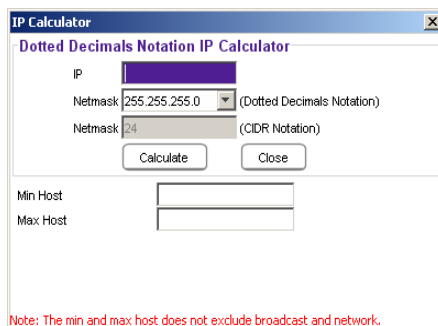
IP Calculator

Dotted Decimals Notation IP Calculator

IP

Netmask 255.255.255.0 (Dotted Decimals Notation)

Netmask 24 (CIDR Notation)

Calculate Close

Min Host

Max Host

Note: The min and max host does not exclude broadcast and network.